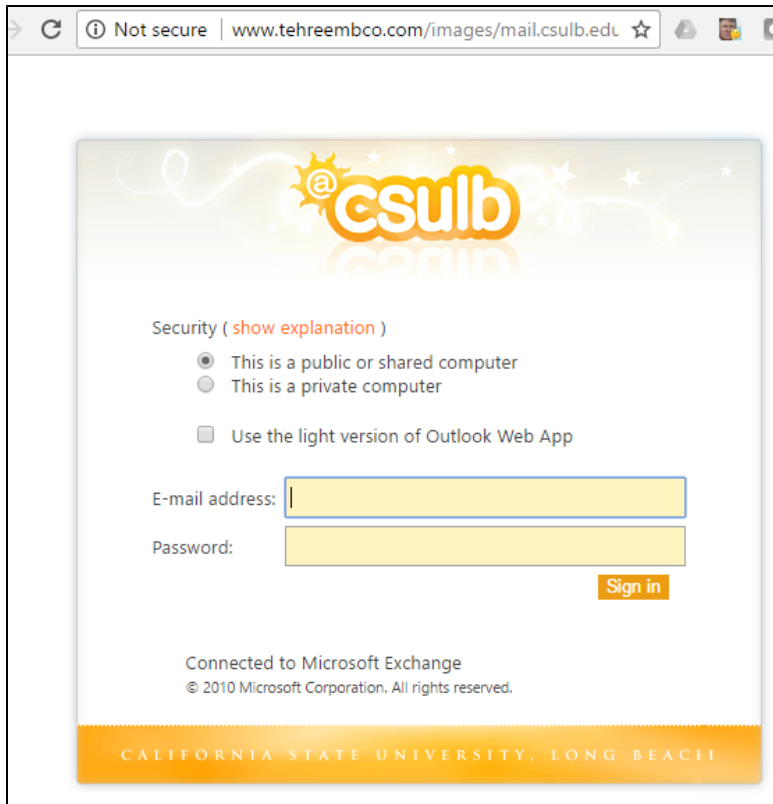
Not secure | www.tehreembco.com/images/mail.csulb.edu

@csulb

Security ( show explanation )

This is a public or shared computer
This is a private computer

Use the light version of Outlook Web App

E-mail address:

Password:

Sign in

Connected to Microsoft Exchange
© 2010 Microsoft Corporation. All rights reserved.

CALIFORNIA STATE UNIVERSITY, LONG BEACH